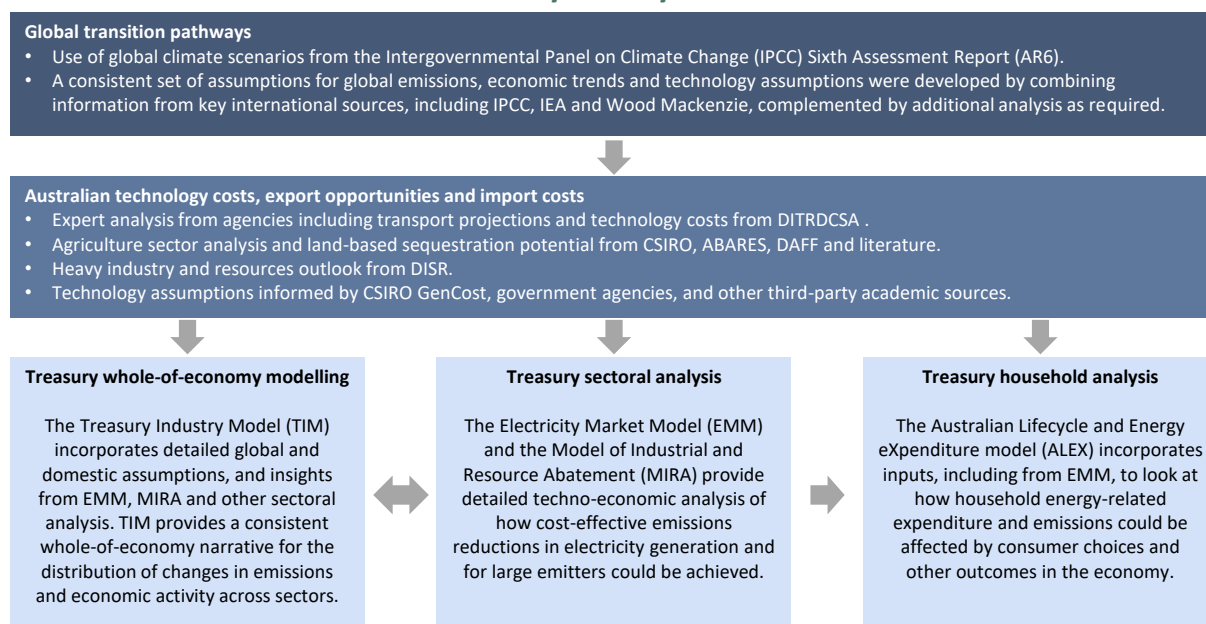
**Global transition pathways**

- Use of global climate scenarios from the Intergovernmental Panel on Climate Change (IPCC) Sixth Assessment Report (AR6).
- A consistent set of assumptions for global emissions, economic trends and technology assumptions were developed by combining information from key international sources, including IPCC, IEA and Wood Mackenzie, complemented by additional analysis as required.

**Australian technology costs, export opportunities and import costs**

- Expert analysis from agencies including transport projections and technology costs from DITRDCSA .
- Agriculture sector analysis and land-based sequestration potential from CSIRO, ABARES, DAFF and literature.
- Heavy industry and resources outlook from DISR.
- Technology assumptions informed by CSIRO GenCost, government agencies, and other third-party academic sources.

**Treasury whole-of-economy modelling**

The Treasury Industry Model (TIM) incorporates detailed global and domestic assumptions, and insights from EMM, MIRA and other sectoral analysis. TIM provides a consistent whole-of-economy narrative for the distribution of changes in emissions and economic activity across sectors.

**Treasury sectoral analysis**

The Electricity Market Model (EMM) and the Model of Industrial and Resource Abatement (MIRA) provide detailed techno-economic analysis of how cost-effective emissions reductions in electricity generation and for large emitters could be achieved.

**Treasury household analysis**

The Australian Lifecycle and Energy eXpenditure model (ALEX) incorporates inputs, including from EMM, to look at how household energy-related expenditure and emissions could be affected by consumer choices and other outcomes in the economy.